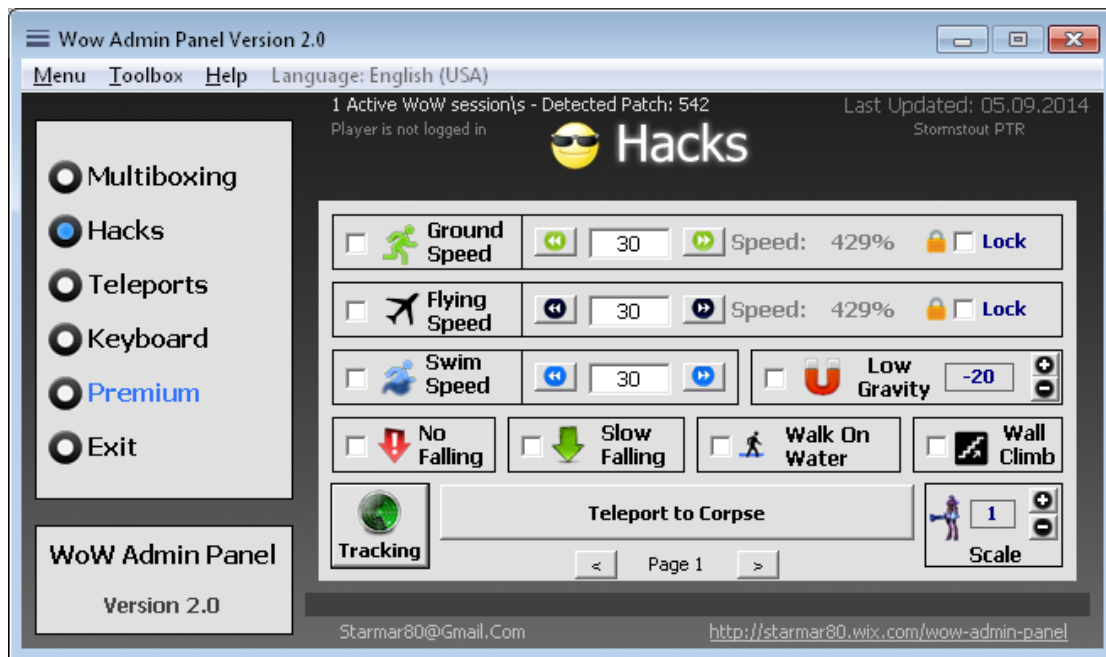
Wow Admin Panel Version 2.0

Menu Toolbox Help Language: English (USA)

1 Active WoW session\s - Detected Patch: 542
Player is not logged in

Hacks

Last Updated: 05.09.2014
Stormstout PTR

Multiboxing
Hacks
Teleports
Keyboard
Premium
Exit

WoW Admin Panel
Version 2.0

Ground Speed 30 Speed: 429% Lock

Flying Speed 30 Speed: 429% Lock

Swim Speed 30

Low Gravity -20

No Falling

Slow Falling

Walk On Water

Wall Climb

Tracking

Teleport to Corpse

< Page 1 >

1
Scale

Starmar80@Gmail.Com

http://starmar80.wix.com/wow-admin-panel